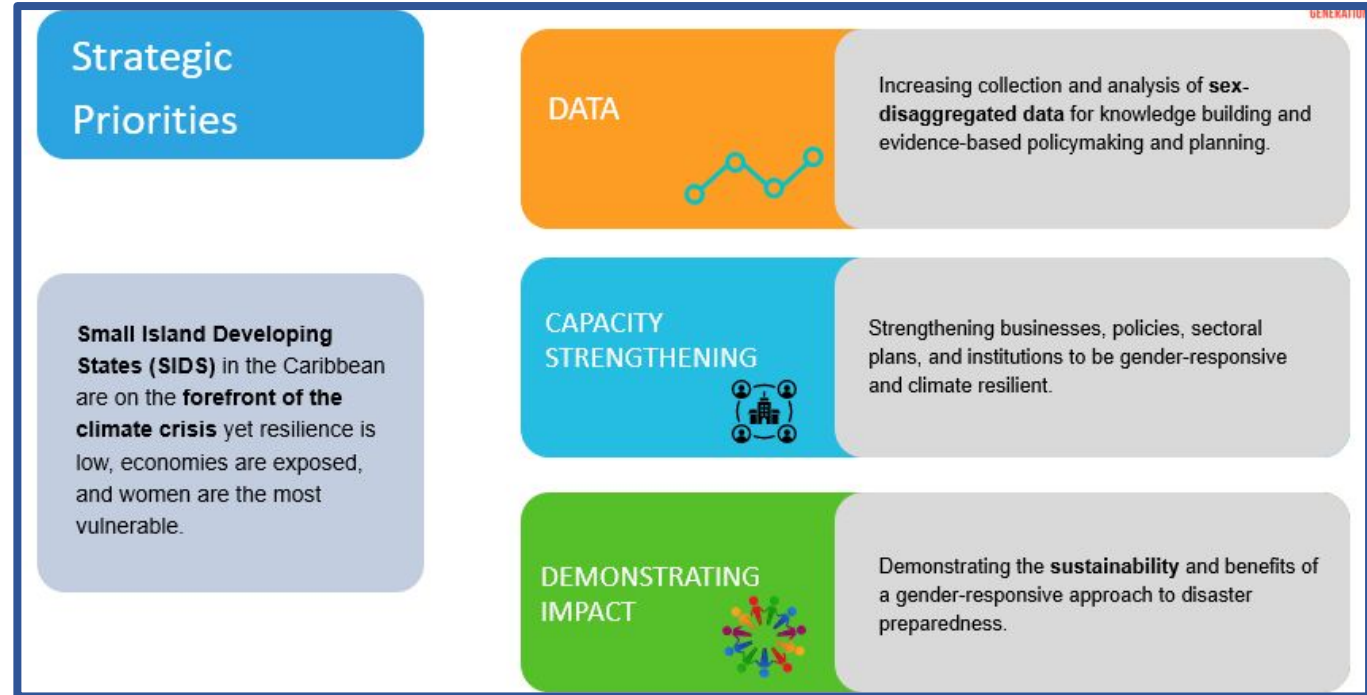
GENERATIO

Strategic Priorities

Small Island Developing States (SIDS) in the Caribbean are on the forefront of the climate crisis yet resilience is low, economies are exposed, and women are the most vulnerable.

DATA

Increasing collection and analysis of sex-disaggregated data for knowledge building and evidence-based policymaking and planning.

CAPACITY STRENGTHENING

Strengthening businesses, policies, sectoral plans, and institutions to be gender-responsive and climate resilient.

DEMONSTRATING IMPACT

Demonstrating the sustainability and benefits of a gender-responsive approach to disaster preparedness.